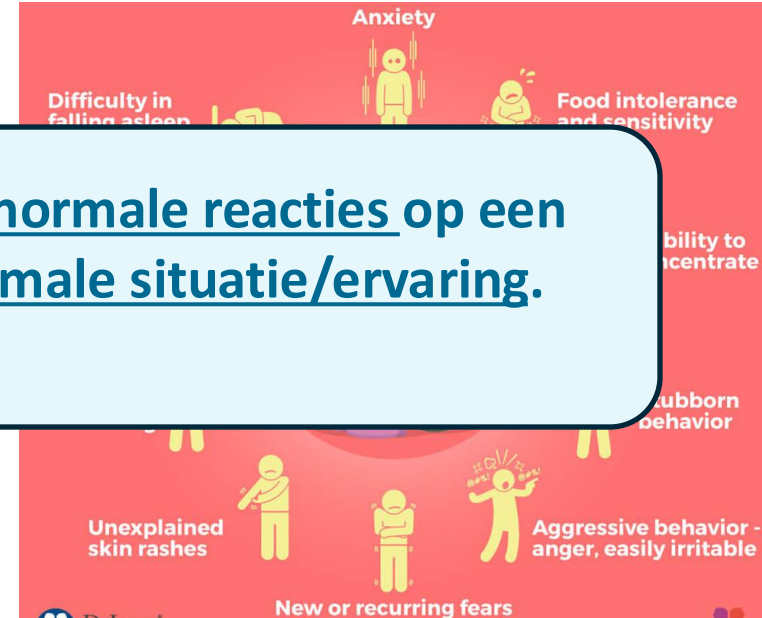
Anxiety

Difficulty in falling asleep

Food intolerance and sensitivity

normale reacties op een male situatie/ervaring.

bility to ncentrate

tubborn behavior

Unexplained skin rashes

Aggressive behavior - anger, easily irritable

New or recurring fears